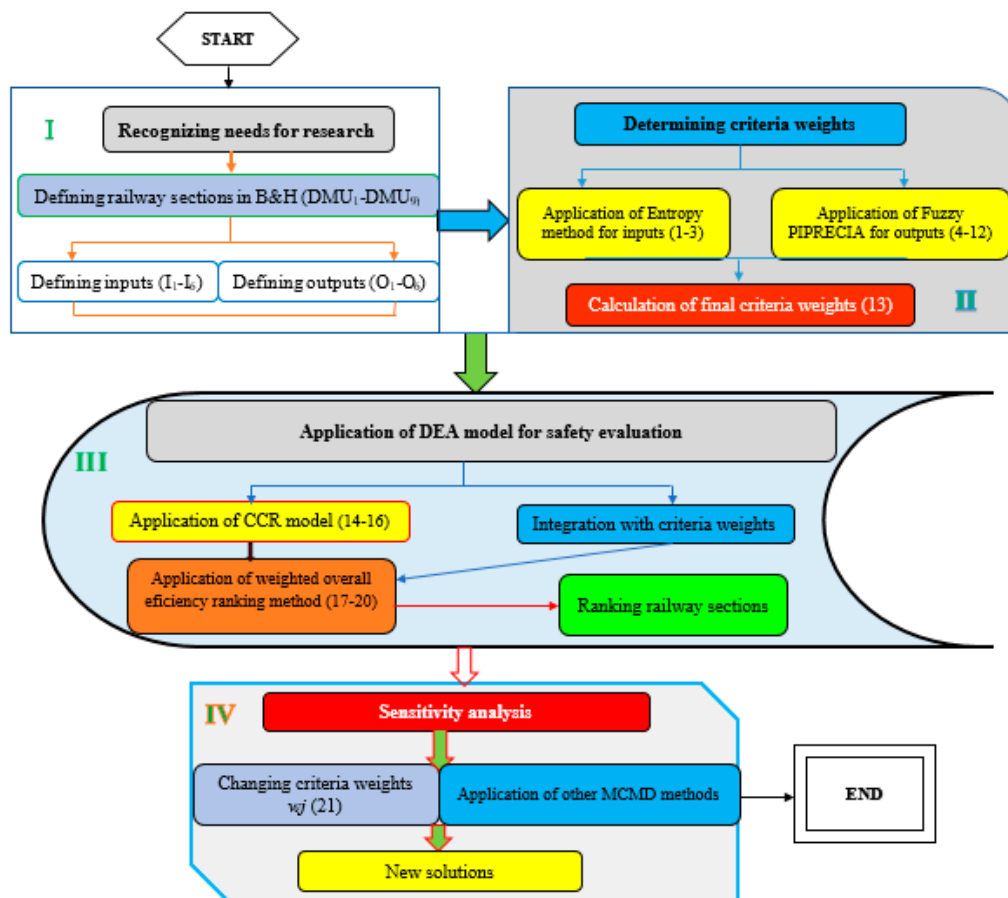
START

I

Recognizing needs for research

Defining railway sections in B&H ($DMU_1$-$DMU_9$)

Defining inputs ($I_1$-$I_3$)

Defining outputs ($O_1$-$O_9$)

Determining criteria weights

Application of Entropy method for inputs (1-3)

Application of Fuzzy PIPRECIA for outputs (4-12)

Calculation of final criteria weights (13)

II

III

Application of DEA model for safety evaluation

Application of CCR model (14-16)

Integration with criteria weights

Application of weighted overall eficiency ranking method (17-20)

Ranking railway sections

IV

Sensitivity analysis

Changing criteria weights $wj$ (21)

Application of other MCMD methods

END

New solutions